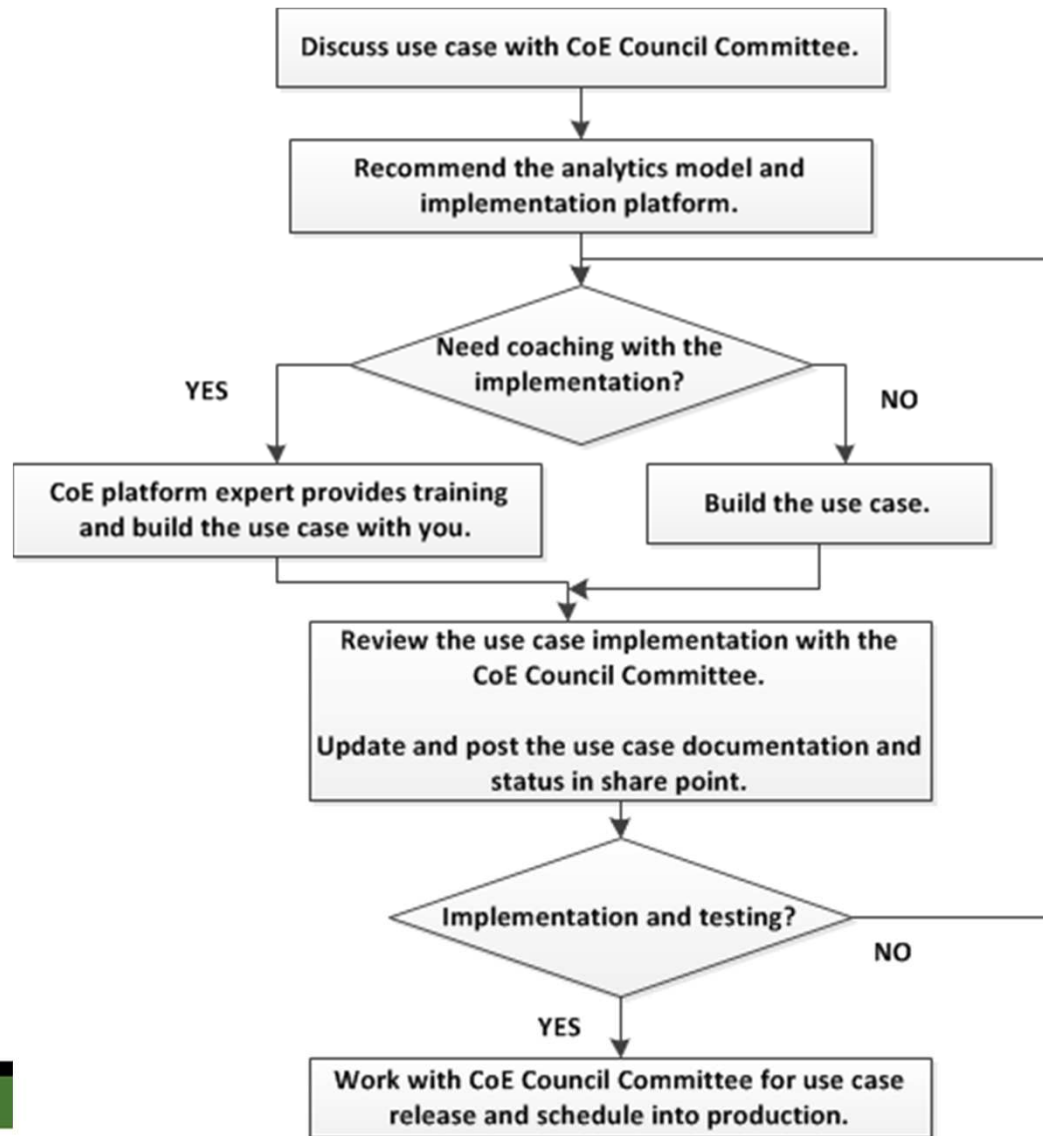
Discuss use case with CoE Council Committee.

Recommend the analytics model and implementation platform.

Need coaching with the implementation?

YES

NO

CoE platform expert provides training and build the use case with you.

Build the use case.

Review the use case implementation with the CoE Council Committee.

Update and post the use case documentation and status in share point.

Implementation and testing?

NO

YES

Work with CoE Council Committee for use case release and schedule into production.